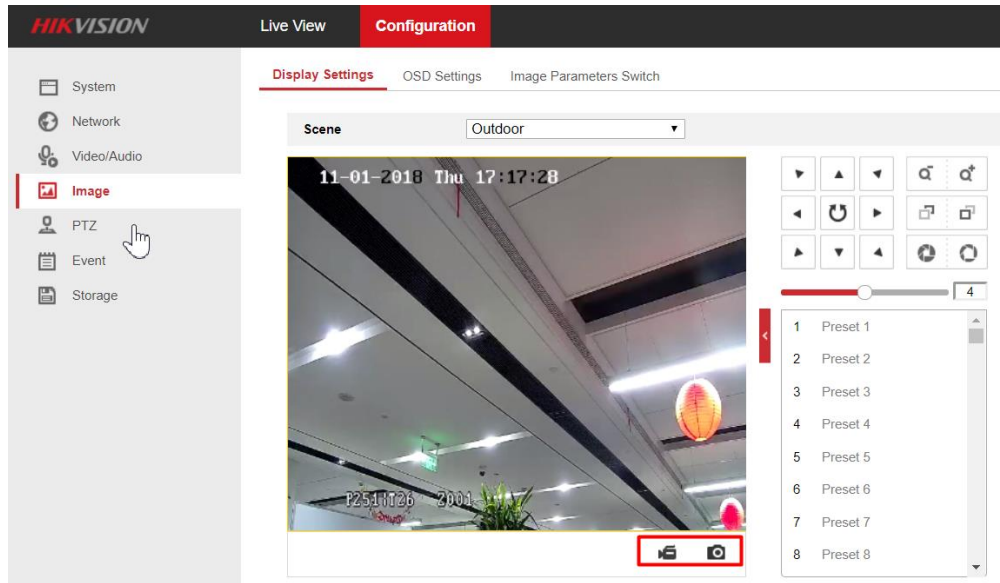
HIKVISION Live View Configuration

System
Network
Video/Audio
Image
PTZ
Event
Storage

Display Settings OSD Settings Image Parameters Switch

Scene Outdoor

11-01-2018 Thu 17:17:28

P2511T26 2001

4

1 Preset 1
2 Preset 2
3 Preset 3
4 Preset 4
5 Preset 5
6 Preset 6
7 Preset 7
8 Preset 8